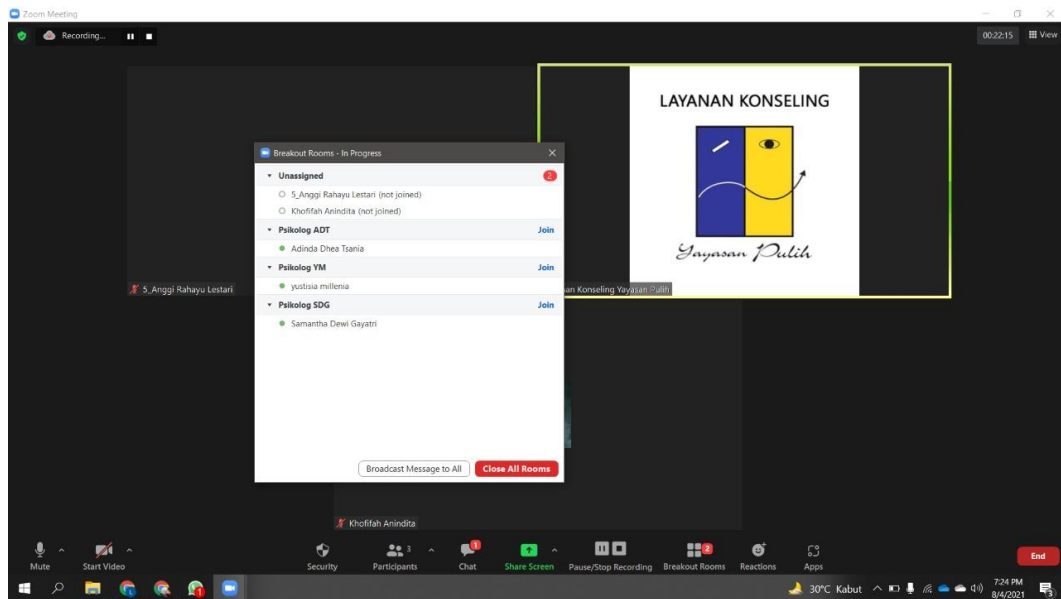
Zoom Meeting

Recording...

00:22:15 View

LAYANAN KONSELING

Yayasan Pulih

Breakout Rooms - In Progress

Unassigned 2

5_Anggi Rahayu Lestari (not joined)

Khofifah Anindita (not joined)

Psikolog ADT Join

Adinda Dhea Tsania

Psikolog YM Join

yustisia millenia

Psikolog SDG Join

Samantha Dewi Gayatri

Broadcast Message to All

Close All Rooms

5_Anggi Rahayu Lestari

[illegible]an Konseling Yayasan Pulih

Khofifah Anindita

Mute

Start Video

Security

3 Participants

1 Chat

Share Screen

Pause/Stop Recording

2 Breakout Rooms

Reactions

Apps

End

30°C Kabut

7:24 PM 8/4/2021